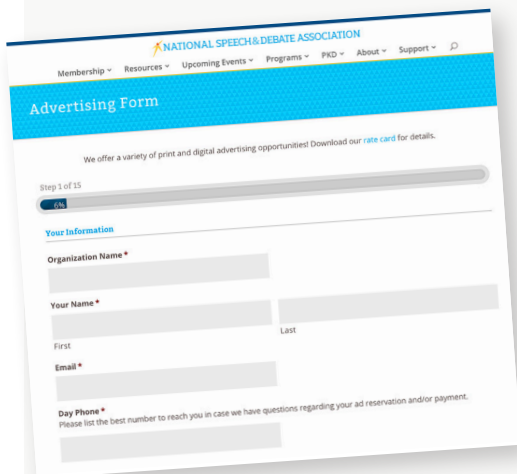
NATIONAL SPEECH & DEBATE ASSOCIATION

Membership ˅ Resources ˅ Upcoming Events ˅ Programs ˅ PKD ˅ About ˅ Support ˅

Advertising Form

We offer a variety of print and digital advertising opportunities! Download our rate card for details.

Step 1 of 15

6%

Your Information

Organization Name *

Your Name *

First

Last

Email *

Day Phone *
Please list the best number to reach you in case we have questions regarding your ad reservation and/or payment.